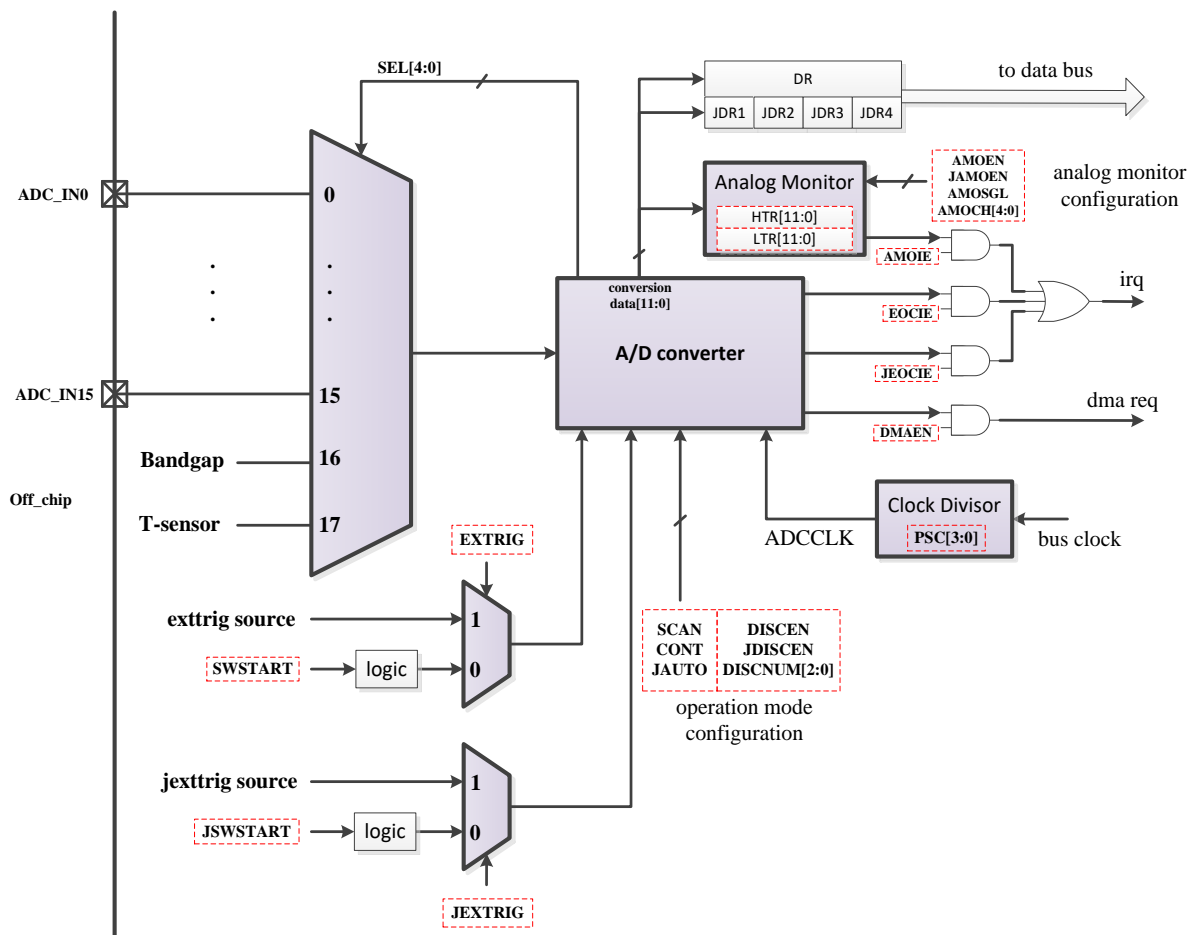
SEL[4:0]

DR

JDR1 JDR2 JDR3 JDR4

to data bus

Analog Monitor

HTR[11:0]

LTR[11:0]

AMOEN
JAMOEN
AMOSGL
AMOCH[4:0]

analog monitor configuration

AMOIE

irq

EOCIE

JEOCIE

dma req

DMAEN

ADC_IN0

0

.
.
.

.
.
.

conversion data[11:0]

A/D converter

ADC_IN15

15

Bandgap

16

Off_chip

T-sensor

17

Clock Divisor

PSC[3:0]

ADCCLK

bus clock

EXTRIG

exttrig source

1

SWSTART

logic

0

SCAN
CONT
JAUTO

DISCEN
JDISCEN
DISCNUM[2:0]

operation mode configuration

jexttrig source

1

JSWSTART

logic

0

JEXTRIG